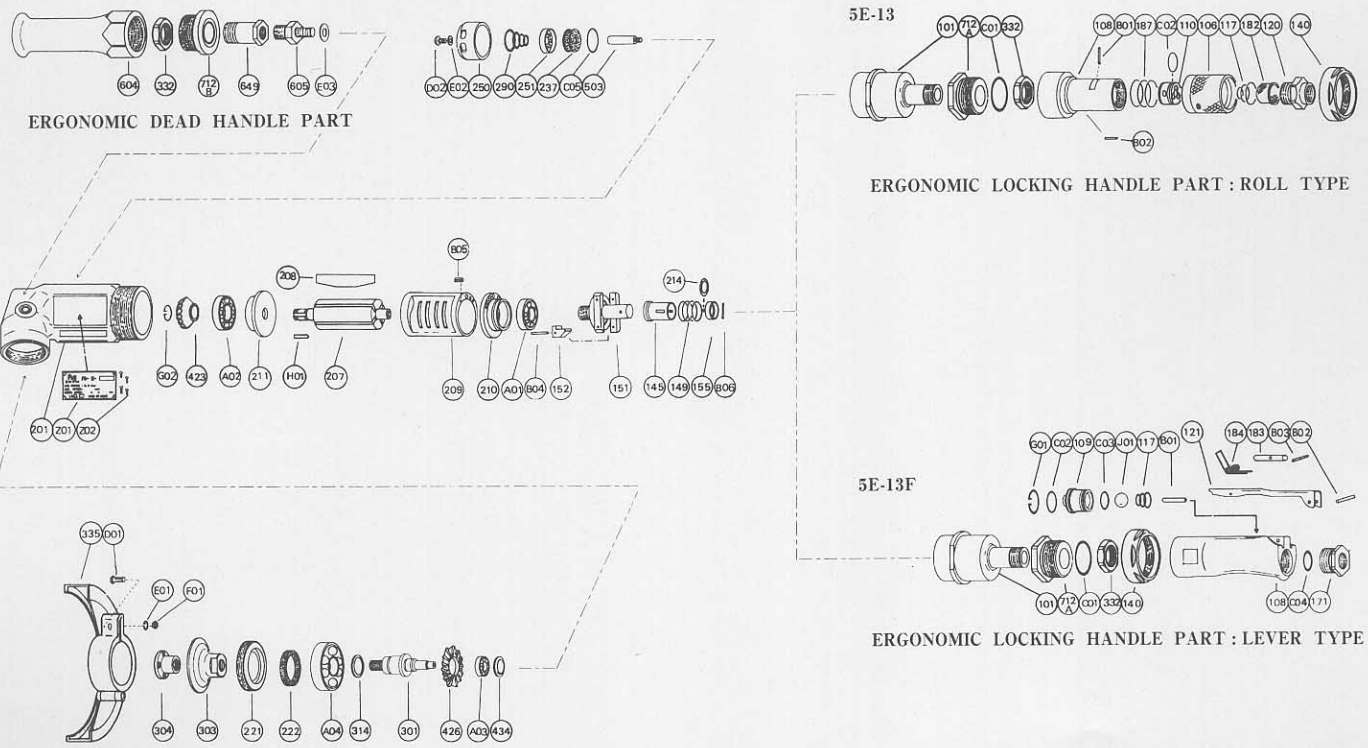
604 332 712 B 649 605 E03

ERGONOMIC DEAD HANDLE PART

D02 E02 250 290 251 237 C05 503

5E-13

101 712 A C01 332 108 B01 187 C02 110 106 117 182 120 140

B02

ERGONOMIC LOCKING HANDLE PART : ROLL TYPE

B05

208

214

G02 423 A02 211 H01 207 209 210 A01 B04 152 151 145 149 155 B06

201 Z01 Z02

G01 C02 109 C03 J01 117 B01 121 184 183 B03 B02

5E-13F

101 712 A C01 332 140 108 C04 171

ERGONOMIC LOCKING HANDLE PART : LEVER TYPE

335 D01

E01 F01

304 303 221 222 A04 314 301 426 A03 434